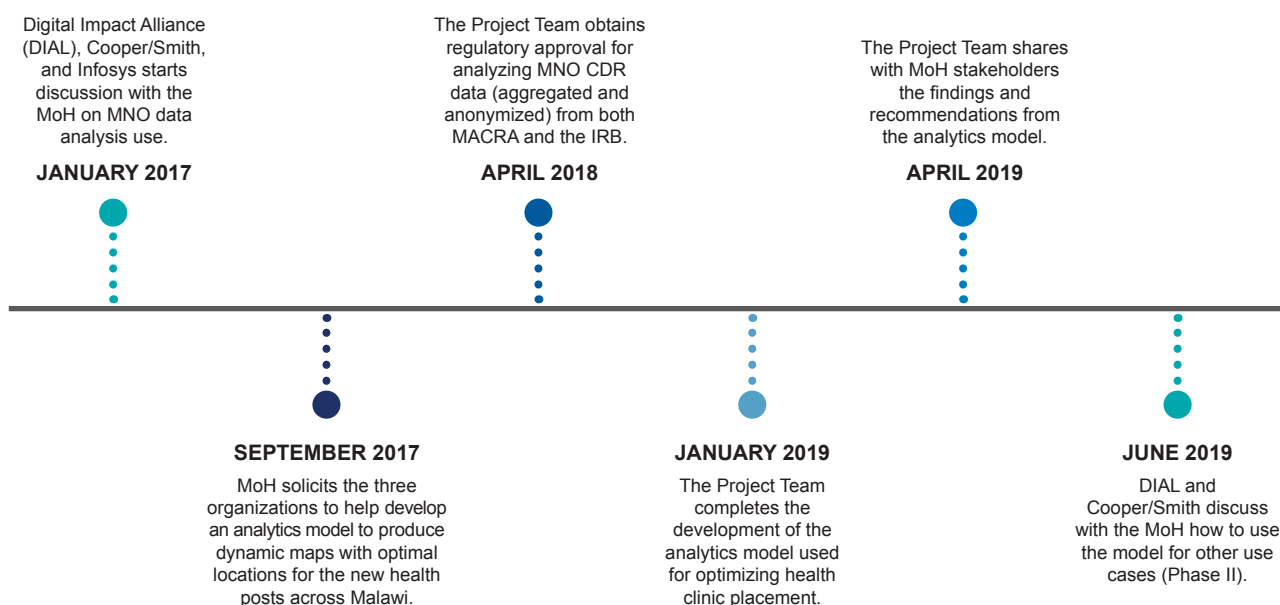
Digital Impact Alliance (DIAL), Cooper/Smith, and Infosys starts discussion with the MoH on MNO data analysis use.

JANUARY 2017

The Project Team obtains regulatory approval for analyzing MNO CDR data (aggregated and anonymized) from both MACRA and the IRB.

APRIL 2018

The Project Team shares with MoH stakeholders the findings and recommendations from the analytics model.

APRIL 2019

SEPTEMBER 2017

MoH solicits the three organizations to help develop an analytics model to produce dynamic maps with optimal locations for the new health posts across Malawi.

JANUARY 2019

The Project Team completes the development of the analytics model used for optimizing health clinic placement.

JUNE 2019

DIAL and Cooper/Smith discuss with the MoH how to use the model for other use cases (Phase II).